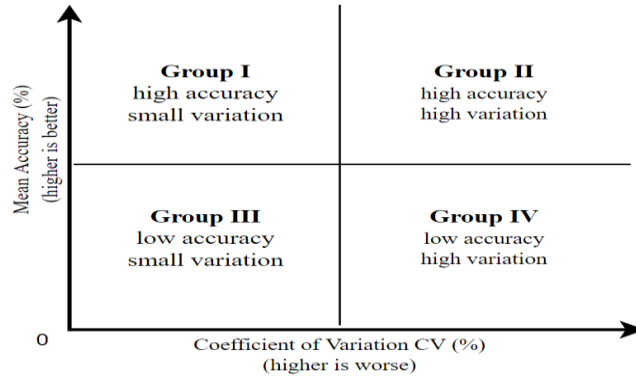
Mean Accuracy (%)
(higher is better)

Group I
high accuracy
small variation

Group II
high accuracy
high variation

Group III
low accuracy
small variation

Group IV
low accuracy
high variation

0

Coefficient of Variation CV (%)
(higher is worse)